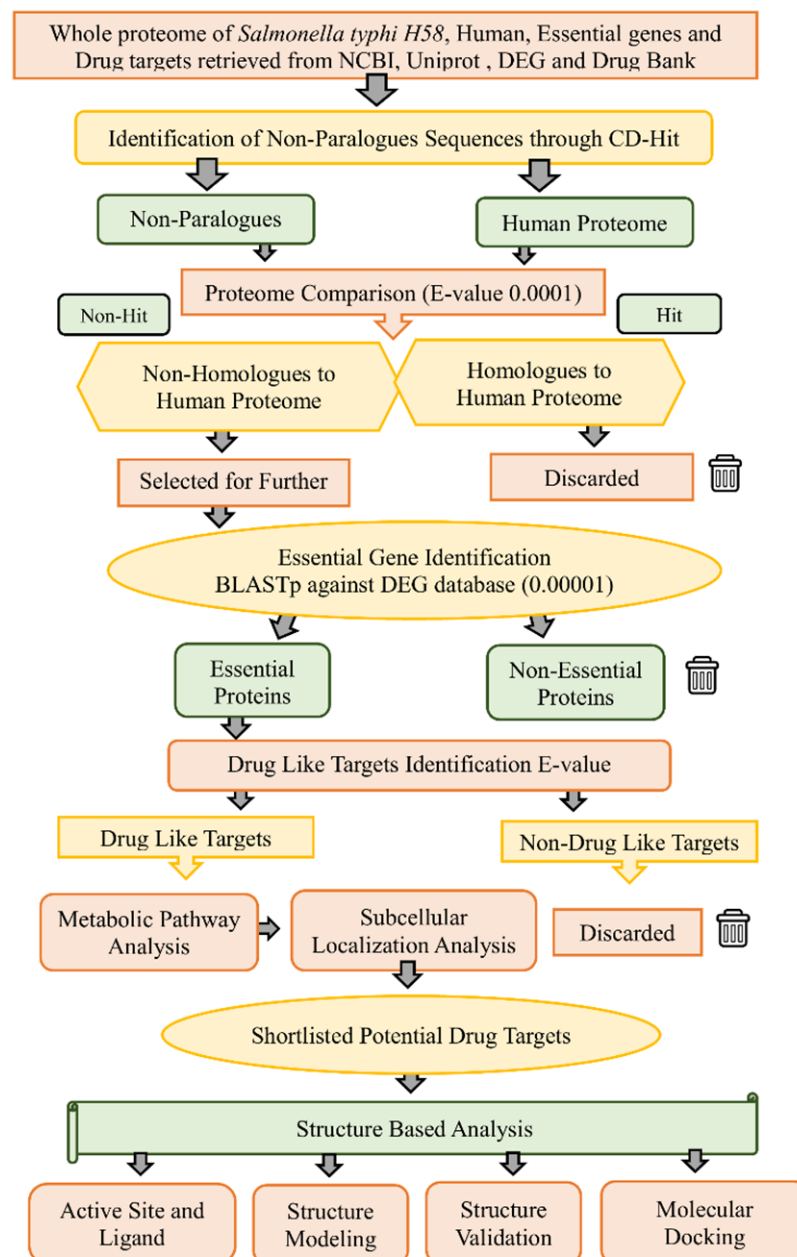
Whole proteome of *Salmonella typhi H58*, Human, Essential genes and Drug targets retrieved from NCBI, Uniprot , DEG and Drug Bank

Identification of Non-Paralogues Sequences through CD-Hit

Non-Paralogues

Human Proteome

Proteome Comparison (E-value 0.0001)

Non-Hit

Hit

Non-Homologues to Human Proteome

Homologues to Human Proteome

Selected for Further

Discarded

Essential Gene Identification BLASTp against DEG database (0.00001)

Essential Proteins

Non-Essential Proteins

Drug Like Targets Identification E-value

Drug Like Targets

Non-Drug Like Targets

Metabolic Pathway Analysis

Subcellular Localization Analysis

Discarded

Shortlisted Potential Drug Targets

Structure Based Analysis

Active Site and Ligand

Structure Modeling

Structure Validation

Molecular Docking